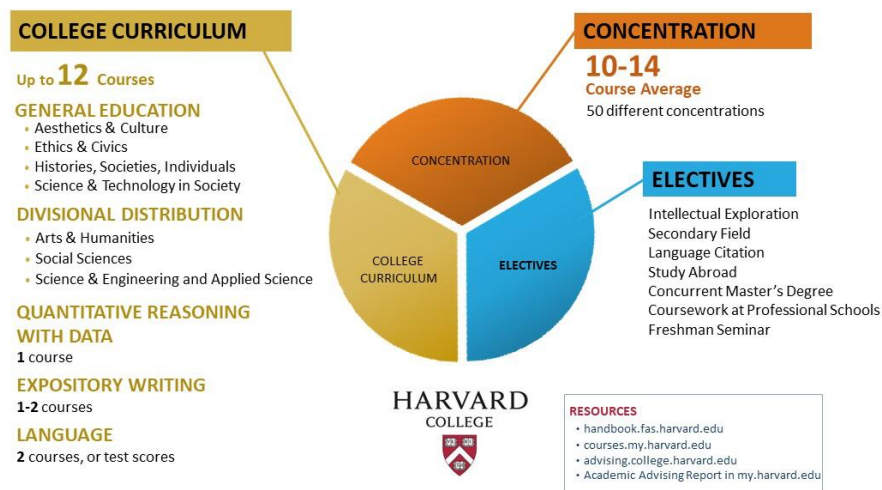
COLLEGE CURRICULUM

Up to 12 Courses

GENERAL EDUCATION
• Aesthetics & Culture
• Ethics & Civics
• Histories, Societies, Individuals
• Science & Technology in Society

DIVISIONAL DISTRIBUTION
• Arts & Humanities
• Social Sciences
• Science & Engineering and Applied Science

QUANTITATIVE REASONING WITH DATA
1 course

EXPOSITORY WRITING
1-2 courses

LANGUAGE
2 courses, or test scores

CONCENTRATION
10-14
Course Average
50 different concentrations

CONCENTRATION

COLLEGE CURRICULUM

ELECTIVES

ELECTIVES
Intellectual Exploration
Secondary Field
Language Citation
Study Abroad
Concurrent Master's Degree
Coursework at Professional Schools
Freshman Seminar

HARVARD
COLLEGE

RESOURCES
• handbook.fas.harvard.edu
• courses.my.harvard.edu
• advising.college.harvard.edu
• Academic Advising Report in my.harvard.edu